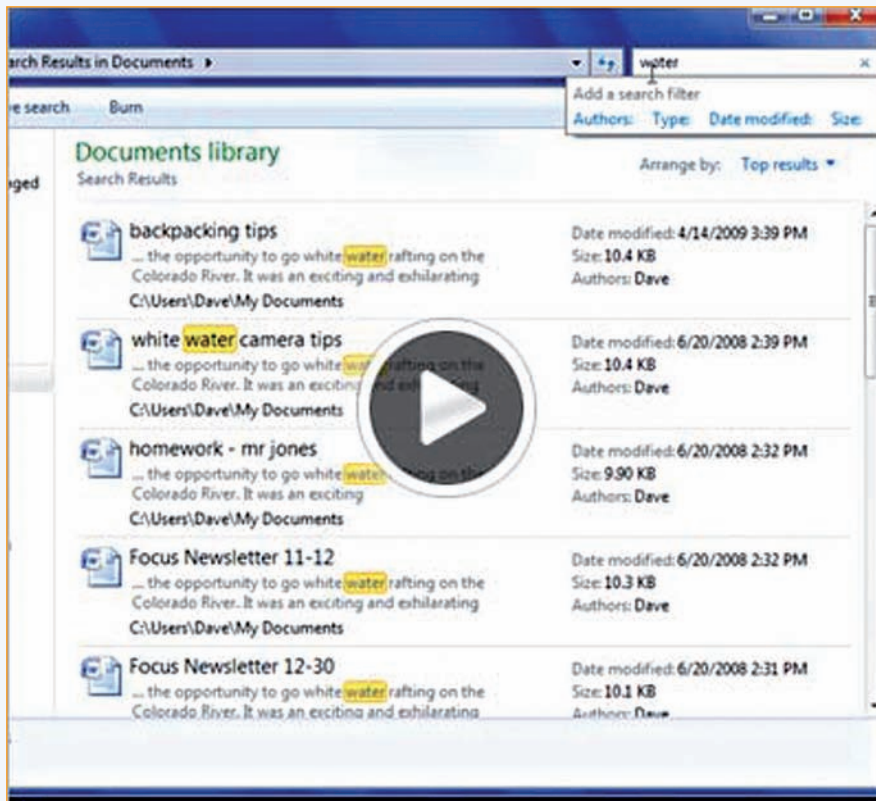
arch Results in Documents ▸

water

Add a search filter

Authors: Type: Date modified: Size:

e search Burn

Documents library

Search Results

Arrange by: Top results ▾

ged

backpacking tips

... the opportunity to go white water rafting on the Colorado River. It was an exciting and exhilarating

C:\Users\Dave\My Documents

Date modified: 4/14/2009 3:39 PM

Size: 10.4 KB

Authors: Dave

white water camera tips

... the opportunity to go white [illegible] rafting on the Colorado River. It was an excitin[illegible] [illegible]

C:\Users\Dave\My Documents

Date modified: 6/20/2008 2:39 PM

Size: 10.4 KB

Authors: Dave

homework - mr jones

... the opportunity to go white wate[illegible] on the Colorado River. It was an exciting

C:\Users\Dave\My Documents

Date modified: 6/20/2008 2:32 PM

Size: 9.90 KB

Authors: Dave

Focus Newsletter 11-12

... the opportunity to go white water rafting on the Colorado River. It was an exciting and exhilarating

C:\Users\Dave\My Documents

Date modified: 6/20/2008 2:32 PM

Size: 10.3 KB

Authors: Dave

Focus Newsletter 12-30

... the opportunity to go white water rafting on the Colorado River. It was an exciting and exhilarating

Date modified: 6/20/2008 2:31 PM

Size: 10.1 KB

Authors: Dave